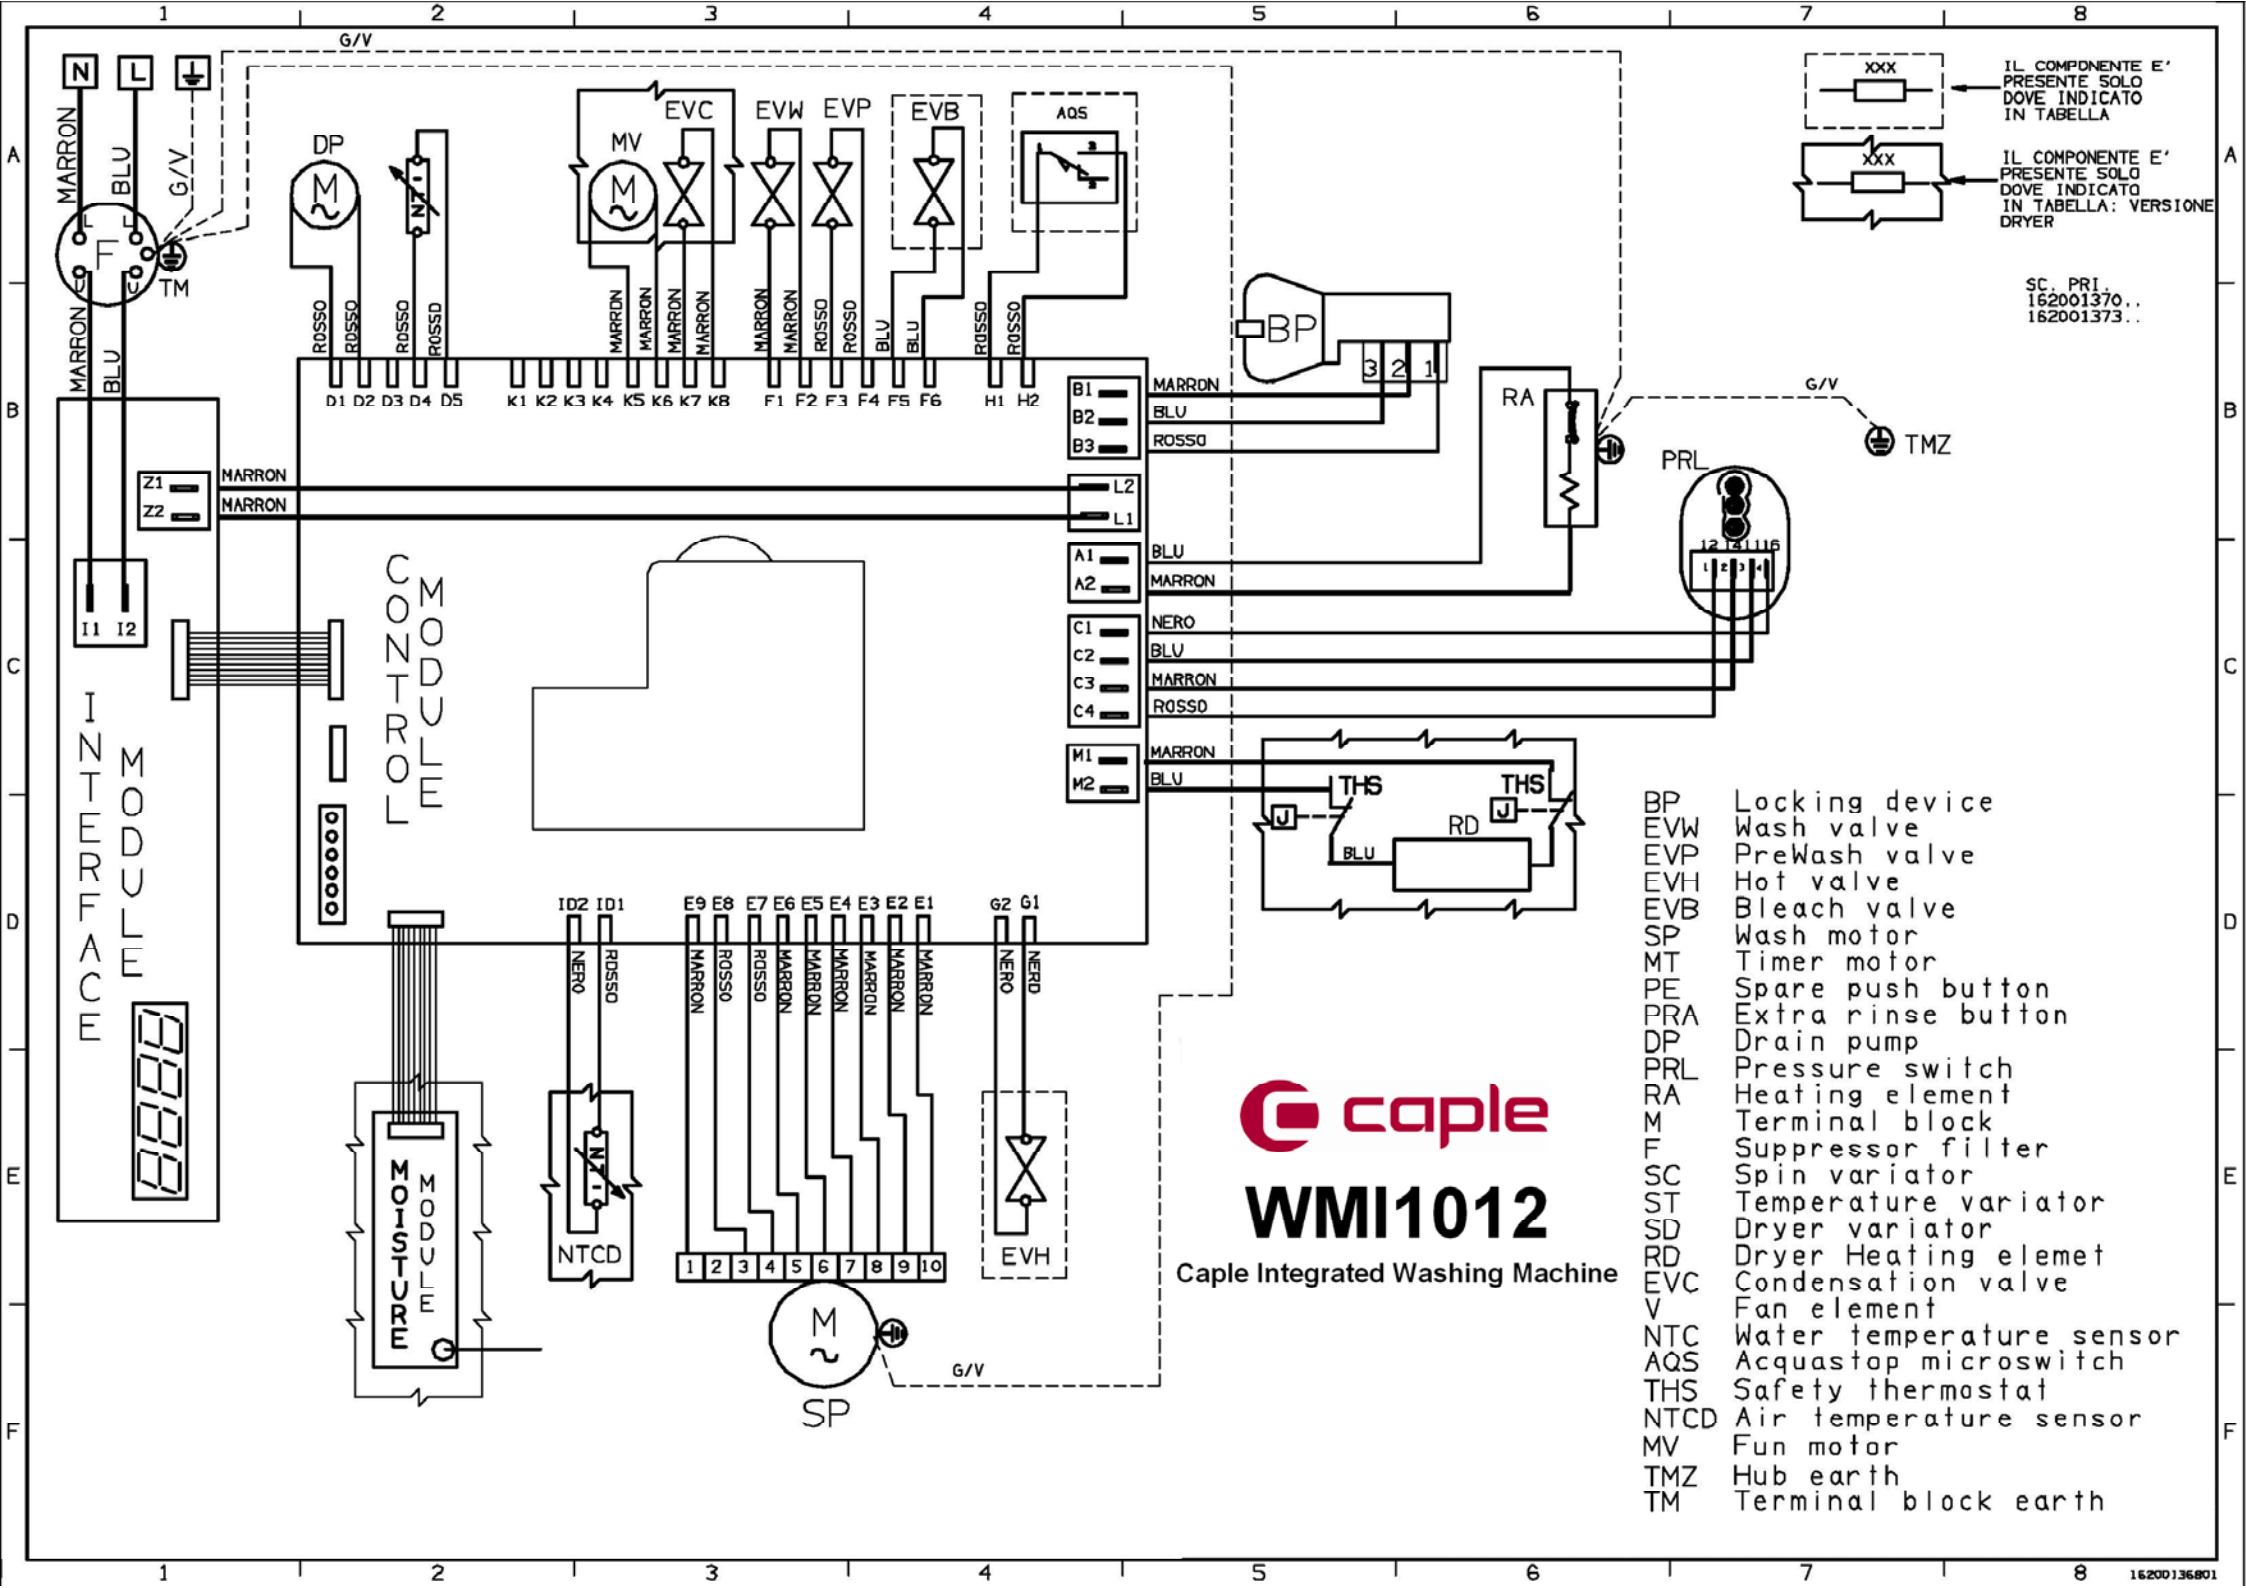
1 2 3 4 5 6 7 8

A B C D E F

G/V

N L

MARRON BLU G/V

F

TM

MARRON BLU

DP

M

MV

M

EVC EVW EVP EVB

AQS

XXX

IL COMPONENTE E' PRESENTE SOLO DOVE INDICATO IN TABELLA

XXX

IL COMPONENTE E' PRESENTE SOLO DOVE INDICATO IN TABELLA: VERSIONE DRYER

SC. PRI. 162001370.. 162001373..

ROSSO ROSSO ROSSO ROSSO

MARRON MARRON MARRON MARRON

MARRON MARRON ROSSO ROSSO BLU BLU ROSSO ROSSO

D1 D2 D3 D4 D5 K1 K2 K3 K4 K5 K6 K7 K8 F1 F2 F3 F4 F5 F6 H1 H2

BP

3 2 1

B1 B2 B3

MARRON BLU ROSSO

RA

G/V

TMZ

PRL

Z1 Z2

MARRON MARRON

L2 L1

A1 A2

BLU MARRON

12 14 11 16

C1 C2 C3 C4

NERO BLU MARRON ROSSO

I1 I2

CONTROL MODULE

INTERFACE MODULE

M1 M2

MARRON BLU

THS THS

RD

BLU

BP Locking device
EVW Wash valve
EVP PreWash valve
EVH Hot valve
EVB Bleach valve
SP Wash motor
MT Timer motor
PE Spare push button
PRA Extra rinse button
DP Drain pump
PRL Pressure switch
RA Heating element
M Terminal block
F Suppressor filter
SC Spin variator
ST Temperature variator
SD Dryer variator
RD Dryer Heating elemet
EVC Condensation valve
V Fan element
NTC Water temperature sensor
AQS Acquastop microswitch
THS Safety thermostat
NTCD Air temperature sensor
MV Fun motor
TMZ Hub earth
TM Terminal block earth

ID2 ID1

NERO ROSSO

E9 E8 E7 E6 E5 E4 E3 E2 E1

MARRON ROSSO ROSSO MARRON MARRON MARRON MARRON MARRON MARRON

G2 G1

NERO NERO

MOISTURE MODULE

NTCD

1 2 3 4 5 6 7 8 9 10

M

SP

G/V

EVH

caple

WMI1012

Caple Integrated Washing Machine

16200136801